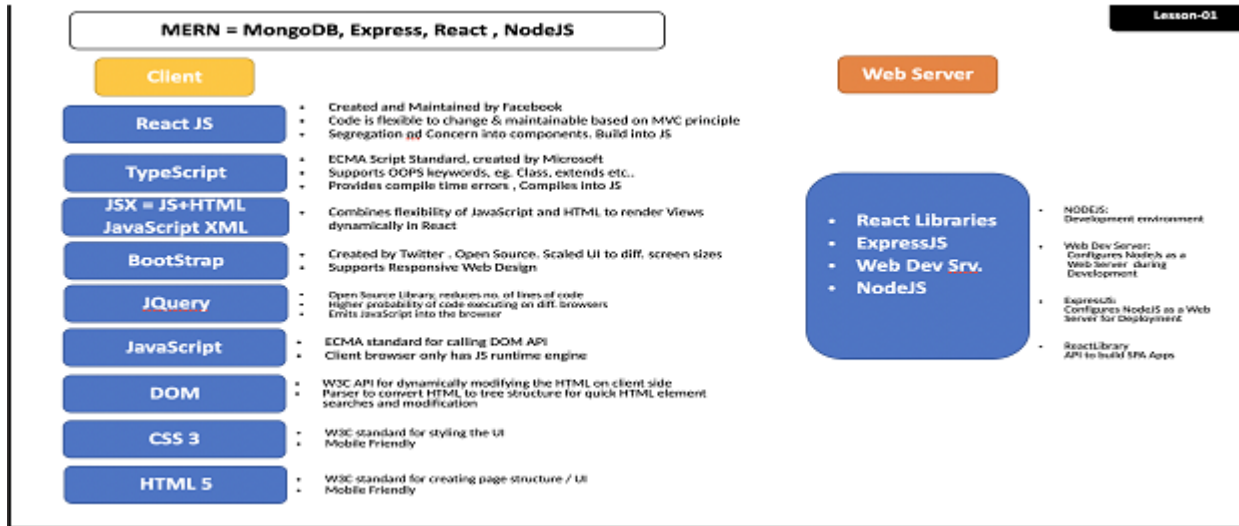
MERN = MongoDB, Express, React , NodeJS

Lesson-01

Client

Web Server

React JS

- Created and Maintained by Facebook
- Code is flexible to change & maintainable based on MVC principle
- Segregation od Concern into components. Build into JS

TypeScript

- ECMA Script Standard, created by Microsoft
- Supports OOPS keywords, eg. Class, extends etc..
- Provides compile time errors , Compiles into JS

JSX = JS+HTML
JavaScript XML

- Combines flexibility of JavaScript and HTML to render Views dynamically in React

BootStrap

- Created by Twitter . Open Source. Scaled UI to diff. screen sizes
- Supports Responsive Web Design

JQuery

- Open Source Library, reduces no. of lines of code
- Higher probability of code executing on diff. browsers
- Emits JavaScript into the browser

JavaScript

- ECMA standard for calling DOM API
- Client browser only has JS runtime engine

DOM

- W3C API for dynamically modifying the HTML on client side
- Parser to convert HTML to tree structure for quick HTML element searches and modification

CSS 3

- W3C standard for styling the UI
- Mobile Friendly

HTML 5

- W3C standard for creating page structure / UI
- Mobile Friendly

- React Libraries
- ExpressJS
- Web Dev Srv.
- NodeJS

- NODEJS: Development environment
- Web Dev Server: Configures NodeJs as a Web Server during Development
- ExpressJS: Configures NodeJS as a Web Server for Deployment
- ReactLibrary API to build SPA Apps